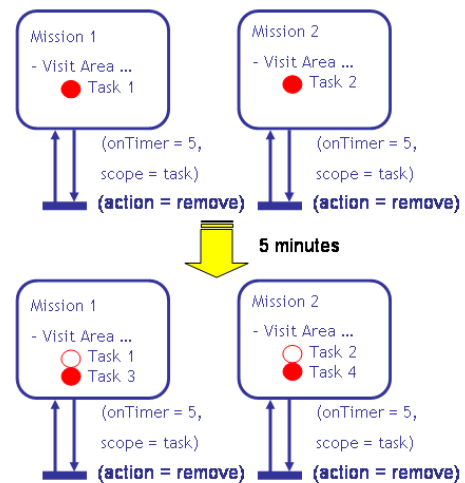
Mission 1

- Visit Area ...

Task 1

(onTimer = 5,

scope = task)

(action = remove)

Mission 2

- Visit Area ...

Task 2

(onTimer = 5,

scope = task)

(action = remove)

5 minutes

Mission 1

- Visit Area ...

Task 1

Task 3

(onTimer = 5,

scope = task)

(action = remove)

Mission 2

- Visit Area ...

Task 2

Task 4

(onTimer = 5,

scope = task)

(action = remove)